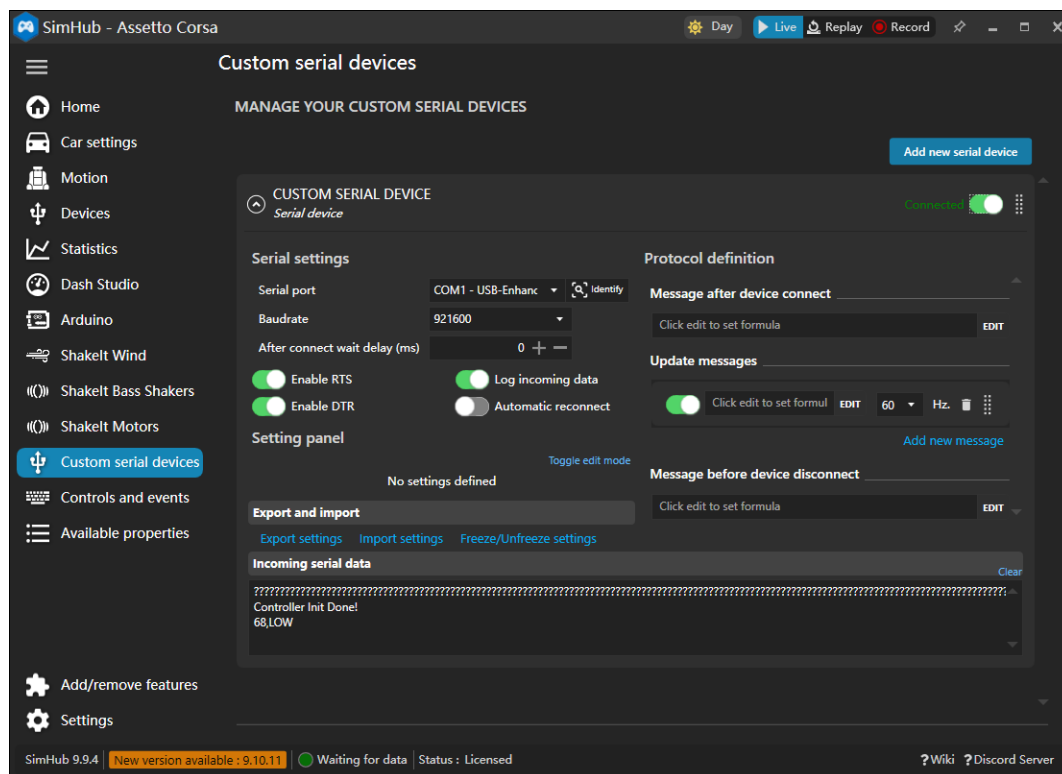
SimHub - Assetto Corsa

Day Live Replay Record

Custom serial devices

Home
Car settings
Motion
Devices
Statistics
Dash Studio
Arduino
ShakeIt Wind
ShakeIt Bass Shakers
ShakeIt Motors
Custom serial devices
Controls and events
Available properties

MANAGE YOUR CUSTOM SERIAL DEVICES

Add new serial device

CUSTOM SERIAL DEVICE
Serial device

Connected

Serial settings

Serial port COM1 - USB-Enhanc Identify
Baudrate 921600
After connect wait delay (ms) 0

Enable RTS
Log incoming data
Enable DTR
Automatic reconnect

Setting panel

Toggle edit mode

No settings defined

Export and import

Export settings Import settings Freeze/Unfreeze settings

Protocol definition

Message after device connect

Click edit to set formula EDIT

Update messages

Click edit to set formul EDIT 60 Hz.

Add new message

Message before device disconnect

Click edit to set formula EDIT

Incoming serial data

Clear

????????????????????????????????????????????????????????????????????????????????????????????????????????????????????
Controller Init Done!
68,LOW

Add/remove features
Settings

SimHub 9.9.4 New version available : 9.10.11 Waiting for data Status : Licensed

?Wiki ?Discord Server